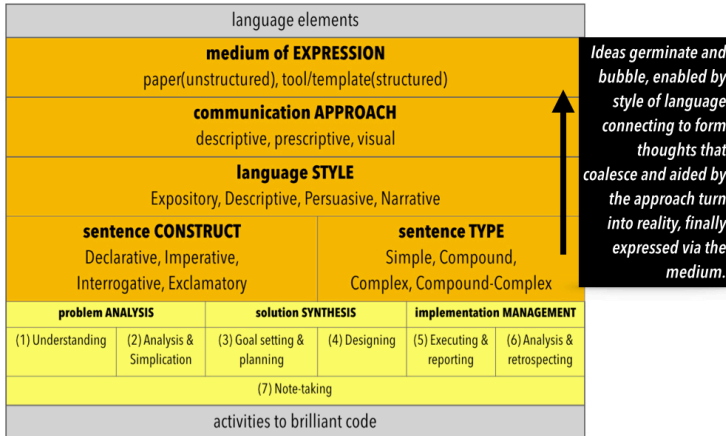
language elements

**medium of EXPRESSION**
paper(unstructured), tool/template(structured)

**communication APPROACH**
descriptive, prescriptive, visual

**language STYLE**
Expository, Descriptive, Persuasive, Narrative

**sentence CONSTRUCT**
Declarative, Imperative, Interrogative, Exclamatory

**sentence TYPE**
Simple, Compound, Complex, Compound-Complex

Ideas germinate and bubble, enabled by style of language connecting to form thoughts that coalesce and aided by the approach turn into reality, finally expressed via the medium.

| problem ANALYSIS | | solution SYNTHESIS | | implementation MANAGEMENT | |
|---|---|---|---|---|---|
| (1) Understanding | (2) Analysis & Simplication | (3) Goal setting & planning | (4) Designing | (5) Executing & reporting | (6) Analysis & retrospecting |
| (7) Note-taking | | | | | |

activities to brilliant code